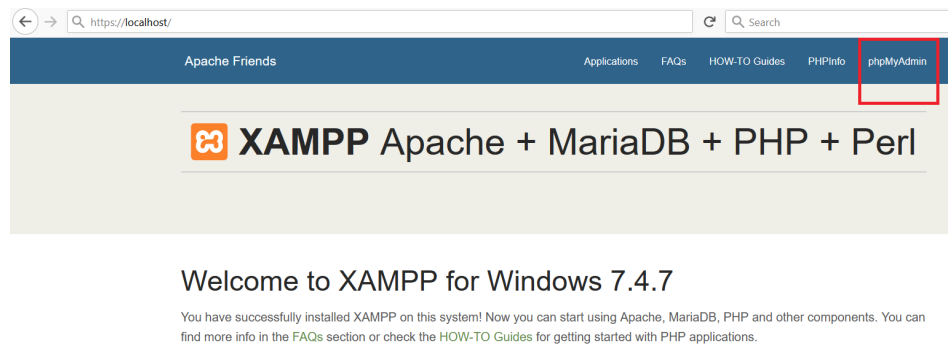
https://localhost/

Search

Apache Friends

Applications FAQs HOW-TO Guides PHPInfo phpMyAdmin

XAMPP Apache + MariaDB + PHP + Perl

Welcome to XAMPP for Windows 7.4.7

You have successfully installed XAMPP on this system! Now you can start using Apache, MariaDB, PHP and other components. You can find more info in the FAQs section or check the HOW-TO Guides for getting started with PHP applications.